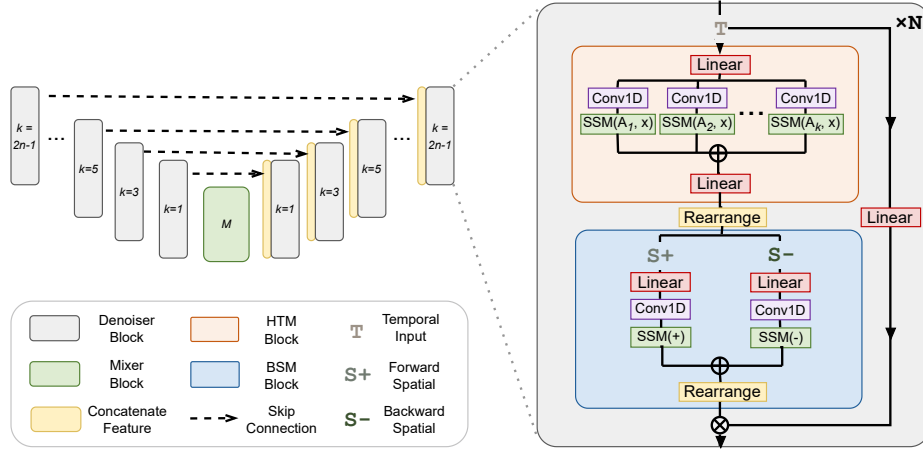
k = 2n-1
...
k=5
k=3
k=1
M
k=1
k=3
k=5
...
k = 2n-1

T
×N
Linear
Conv1D
Conv1D
...
Conv1D
SSM($A_1$, x)
SSM($A_2$, x)
SSM($A_k$, x)
⊕
Linear
Rearrange
Linear
S+
S−
Linear
Linear
Conv1D
Conv1D
SSM(+)
SSM(-)
⊕
Rearrange
⊗

Denoiser Block
HTM Block
T
Temporal Input
Mixer Block
BSM Block
S+
Forward Spatial
Concatenate Feature
Skip Connection
S−
Backward Spatial